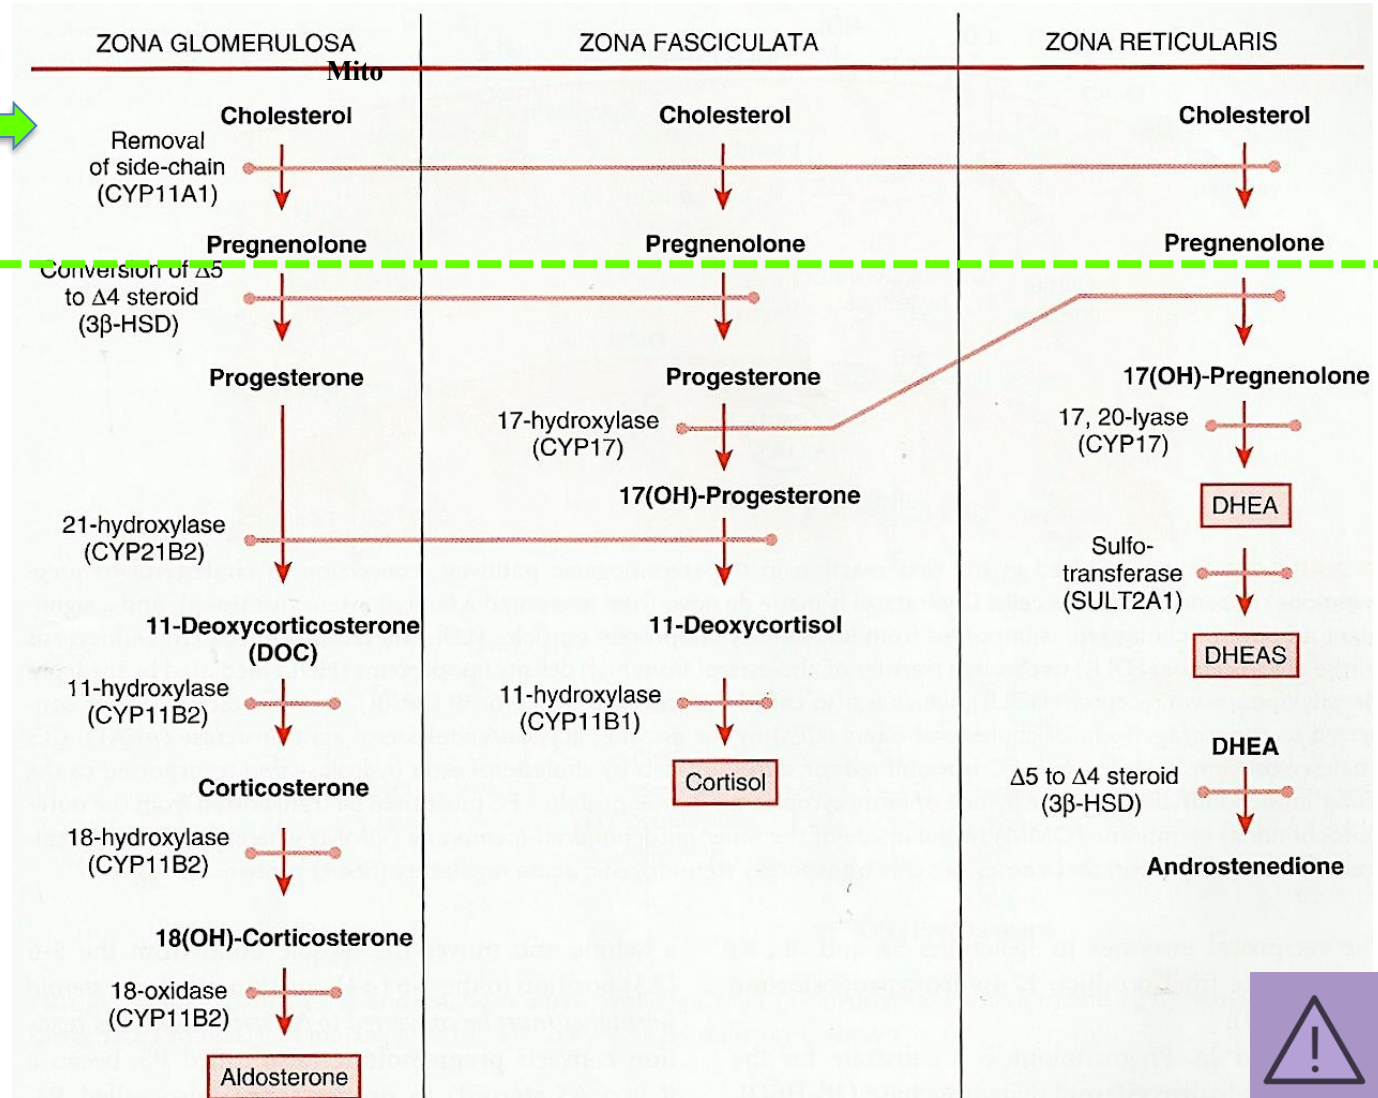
ZONA GLOMERULOSA

ZONA FASCICULATA

ZONA RETICULARIS

Mito

Cholesterol

Cholesterol

Cholesterol

Removal of side-chain (CYP11A1)

Pregnenolone

Pregnenolone

Pregnenolone

Conversion of Δ5 to Δ4 steroid (3β-HSD)

Progesterone

Progesterone

17(OH)-Pregnenolone

17-hydroxylase (CYP17)

17, 20-lyase (CYP17)

17(OH)-Progesterone

DHEA

21-hydroxylase (CYP21B2)

Sulfo-transferase (SULT2A1)

11-Deoxycorticosterone (DOC)

11-Deoxycortisol

DHEAS

11-hydroxylase (CYP11B2)

11-hydroxylase (CYP11B1)

DHEA

Cortisol

Δ5 to Δ4 steroid (3β-HSD)

Corticosterone

18-hydroxylase (CYP11B2)

Androstenedione

18(OH)-Corticosterone

18-oxidase (CYP11B2)

Aldosterone